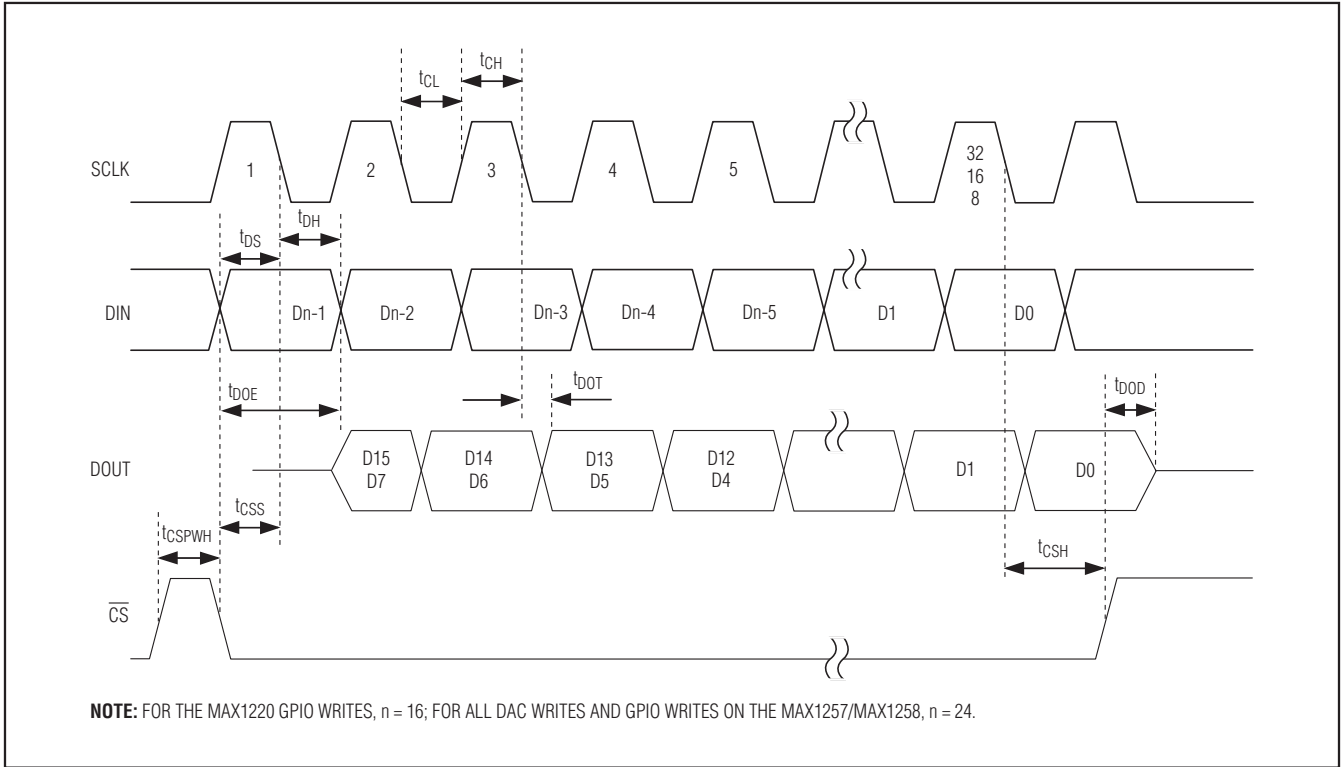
$t_{CL}$ $t_{CH}$

SCLK 1 2 3 4 5 32 16 8

$t_{DS}$ $t_{DH}$

DIN Dn-1 Dn-2 Dn-3 Dn-4 Dn-5 D1 D0

$t_{DOE}$ $t_{DOT}$ $t_{DOD}$

DOUT D15 D7 D14 D6 D13 D5 D12 D4 D1 D0

$t_{CSS}$

$t_{CSPWH}$

$t_{CSH}$

$\overline{CS}$

**NOTE:** FOR THE MAX1220 GPIO WRITES, n = 16; FOR ALL DAC WRITES AND GPIO WRITES ON THE MAX1257/MAX1258, n = 24.